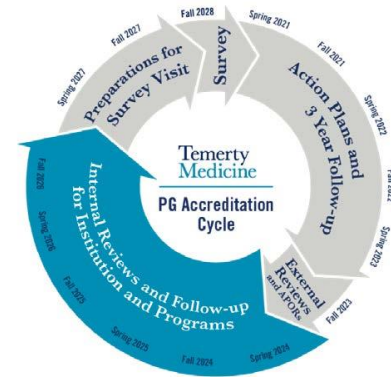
Temerty Medicine
PG Accreditation Cycle

Fall 2028
Survey

Spring 2021
Fall 2021
Spring 2022
Fall 2022
Spring 2023
Action Plans and 3 Year Follow-up

Fall 2023
External Reviews and APOR

Spring 2024
Fall 2024
Spring 2025
Fall 2025
Spring 2026
Fall 2026
Internal Reviews and Follow-up for Institution and Programs

Spring 2027
Fall 2027
Preparations for Survey Visit